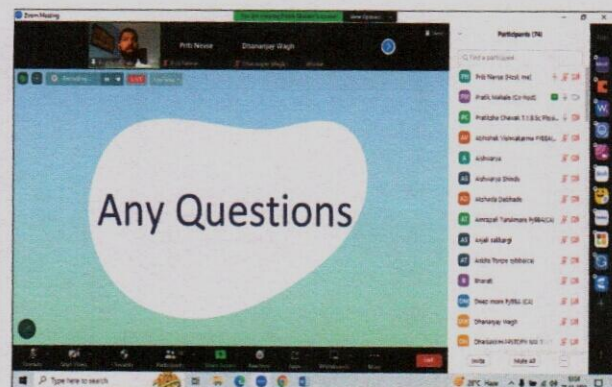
Zoom Meeting

Priti Nevse

Dhananjay Wagh

Participants (74)

Find a participant

Priti Nevse (Host, me)

Pratik Mahale (Co-host)

Pratiksha Chavan T.Y.B.Sc Phys...

Abhishek Vishwakarma FYBBA...

Aishwarya

Aishwarya Shinde

Akshada Dabhade

Amirjadi Tandanani FYBBA(CA)

Anjali Jadhav

Ankita Thorat SYBBA(CA)

Bharati

Deep more FYBBA (CA)

Dhananjay Wagh

Dhanashree HAREPH SSS T...

Invite

Mute All

Recording...

Any Questions

Type here to search

Leave